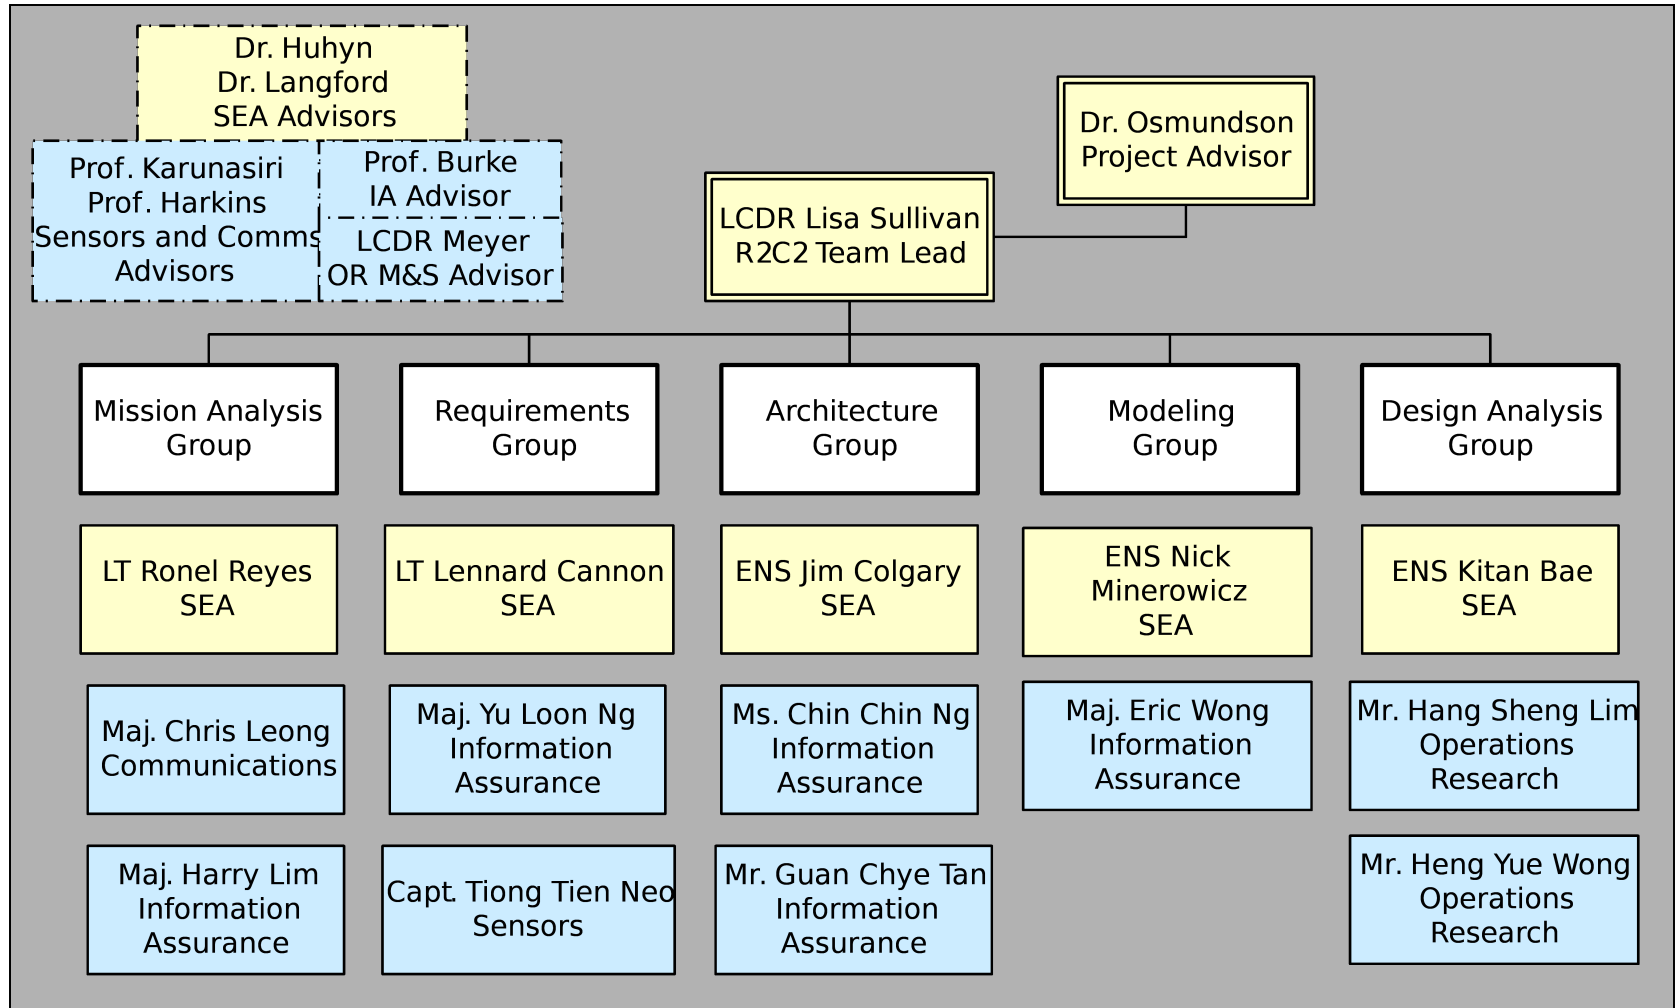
Dr. Huhyn
Dr. Langford
SEA Advisors

Prof. Karunasiri
Prof. Harkins
Sensors and Comms
Advisors

Prof. Burke
IA Advisor

LCDR Meyer
OR M&S Advisor

Dr. Osmundson
Project Advisor

LCDR Lisa Sullivan
R2C2 Team Lead

Mission Analysis
Group

Requirements
Group

Architecture
Group

Modeling
Group

Design Analysis
Group

LT Ronel Reyes
SEA

LT Lennard Cannon
SEA

ENS Jim Colgary
SEA

ENS Nick
Minerowicz
SEA

ENS Kitan Bae
SEA

Maj. Chris Leong
Communications

Maj. Yu Loon Ng
Information
Assurance

Ms. Chin Chin Ng
Information
Assurance

Maj. Eric Wong
Information
Assurance

Mr. Hang Sheng Lim
Operations
Research

Maj. Harry Lim
Information
Assurance

Capt. Tiong Tien Neo
Sensors

Mr. Guan Chye Tan
Information
Assurance

Mr. Heng Yue Wong
Operations
Research